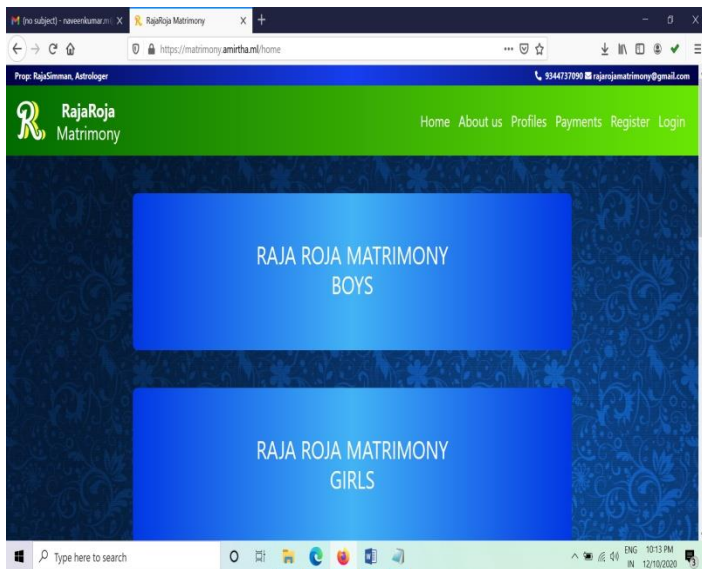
(no subject) - naveenkumar.m: X
RajaRoja Matrimony X
+

https://matrimony.amirtha.ml/home

Prop: RajaSimman, Astrologer
9344737090 rajarojamatrimony@gmail.com

RajaRoja
Matrimony

Home About us Profiles Payments Register Login

RAJA ROJA MATRIMONY
BOYS

RAJA ROJA MATRIMONY
GIRLS

Type here to search

ENG IN 10:13 PM 12/10/2020